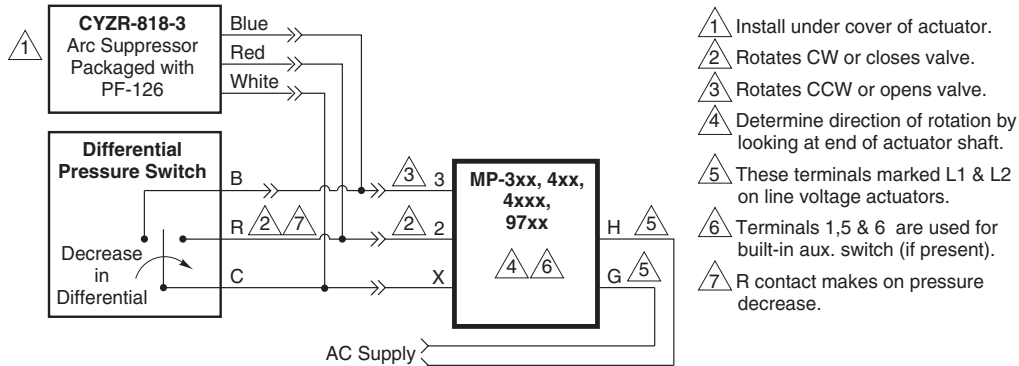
1 CYZR-818-3 Arc Suppressor Packaged with PF-126

Blue
Red
White

Differential Pressure Switch

B
R 2 7
C

Decrease in Differential

3 3
2 2
X

MP-3xx, 4xx, 4xxx, 97xx

4 6

H 5
G 5

AC Supply

1 Install under cover of actuator.
2 Rotates CW or closes valve.
3 Rotates CCW or opens valve.
4 Determine direction of rotation by looking at end of actuator shaft.
5 These terminals marked L1 & L2 on line voltage actuators.
6 Terminals 1,5 & 6 are used for built-in aux. switch (if present).
7 R contact makes on pressure decrease.